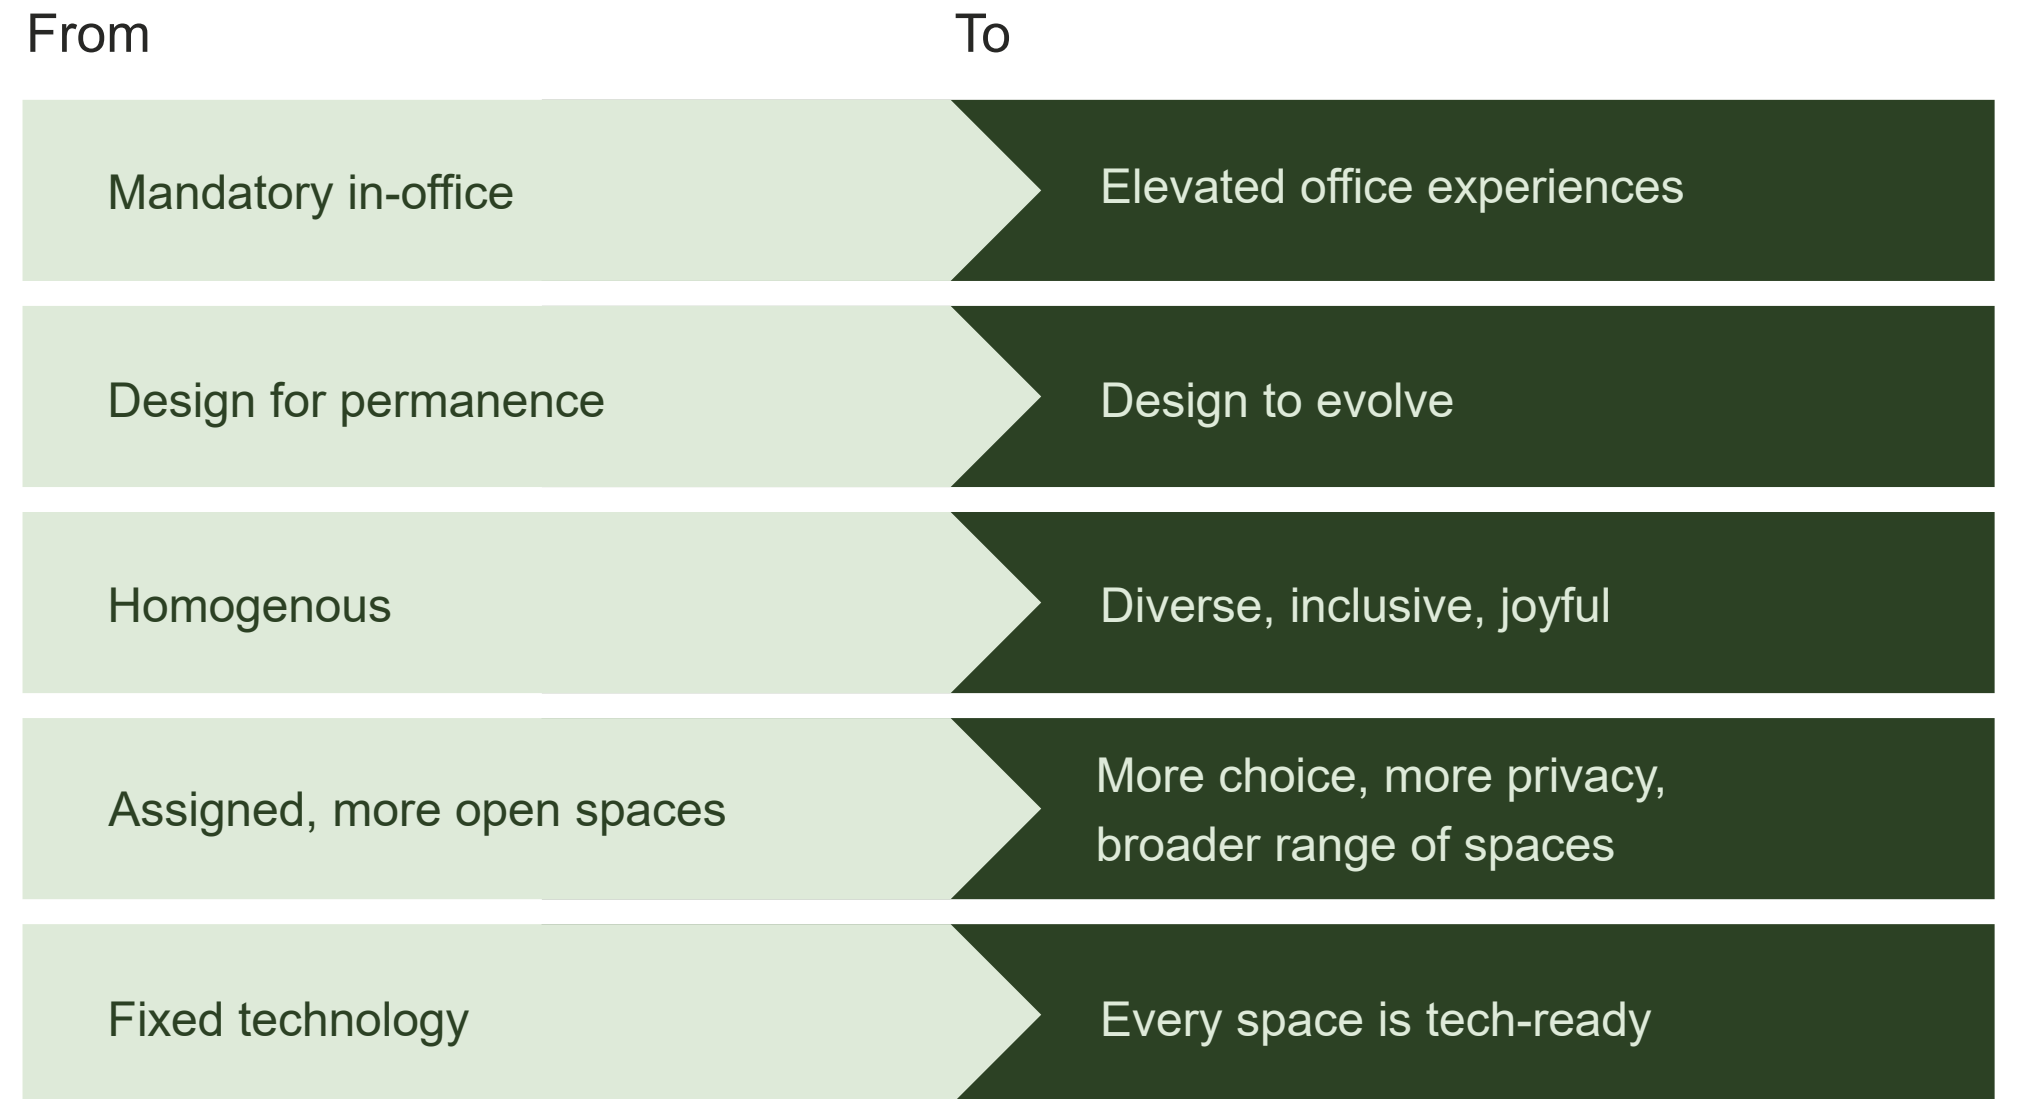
| From | To |
|---|---|
| Mandatory in-office | Elevated office experiences |
| Design for permanence | Design to evolve |
| Homogenous | Diverse, inclusive, joyful |
| Assigned, more open spaces | More choice, more privacy, broader range of spaces |
| Fixed technology | Every space is tech-ready |